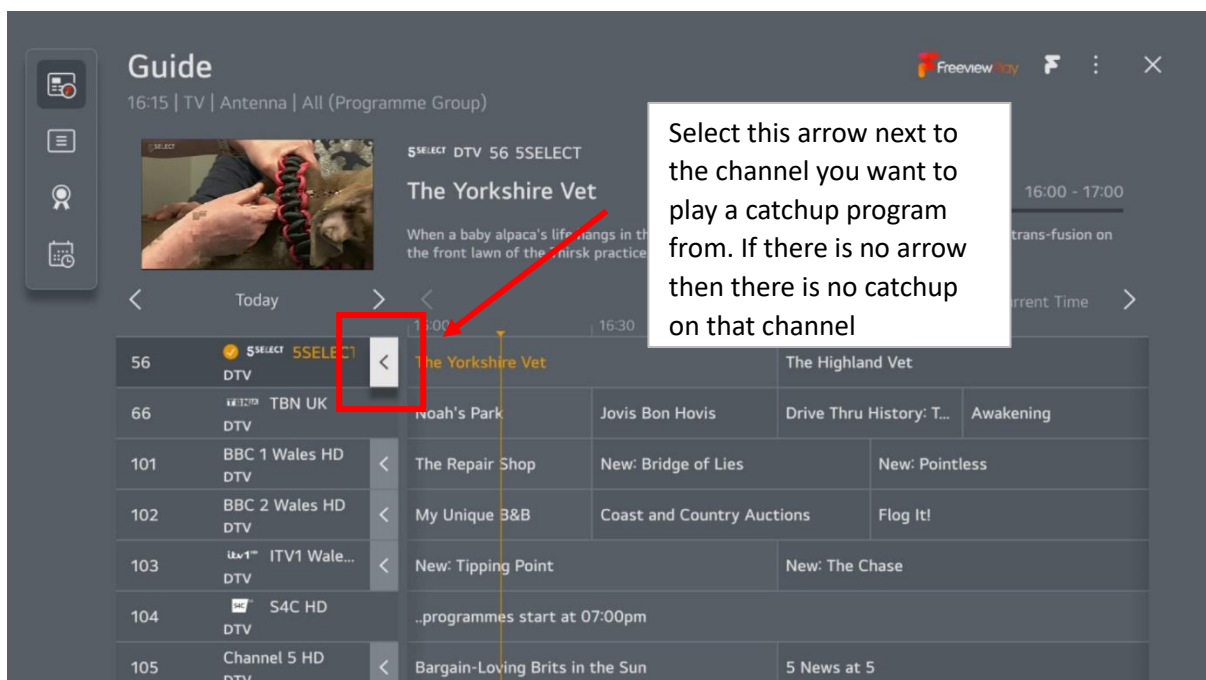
Guide
16:15 | TV | Antenna | All (Programme Group)

Freeview Play

5SELECT DTV 56 5SELECT
The Yorkshire Vet
16:00 - 17:00
When a baby alpaca's life hangs in th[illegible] the front lawn of the Thirsk practice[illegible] trans-fusion on

Select this arrow next to the channel you want to play a catchup program from. If there is no arrow then there is no catchup on that channel

Today
16:00 16:30 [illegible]rrent Time

| | | | | | |
|---|---|---|---|---|---|
| 56 | 5SELECT 5SELECT DTV | < | The Yorkshire Vet | The Highland Vet | |
| 66 | TBN UK DTV | | Noah's Park | Jovis Bon Hovis | Drive Thru History: T... | Awakening |
| 101 | BBC 1 Wales HD DTV | < | The Repair Shop | New: Bridge of Lies | New: Pointless |
| 102 | BBC 2 Wales HD DTV | < | My Unique B&B | Coast and Country Auctions | Flog It! |
| 103 | ITV1 Wale... DTV | < | New: Tipping Point | New: The Chase | |
| 104 | S4C HD DTV | | ..programmes start at 07:00pm | | |
| 105 | Channel 5 HD DTV | < | Bargain-Loving Brits in the Sun | 5 News at 5 | |